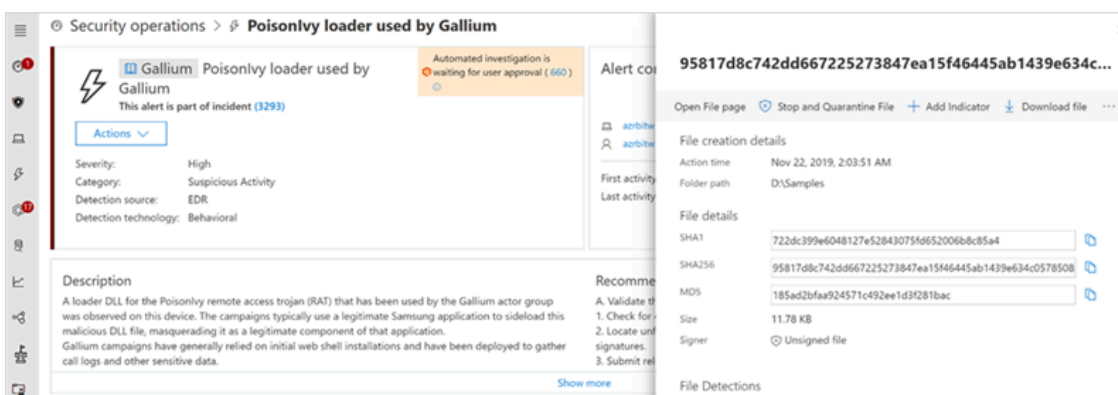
Security operations > PoisonIvy loader used by Gallium

Gallium PoisonIvy loader used by Gallium
This alert is part of incident (3293)

Automated investigation is waiting for user approval (660)

Actions

Severity: High
Category: Suspicious Activity
Detection source: EDR
Detection technology: Behavioral

Alert co

azrbitw
azrbitw

First activity
Last activity

Description
A loader DLL for the PoisonIvy remote access trojan (RAT) that has been used by the Gallium actor group was observed on this device. The campaigns typically use a legitimate Samsung application to sideload this malicious DLL file, masquerading it as a legitimate component of that application.
Gallium campaigns have generally relied on initial web shell installations and have been deployed to gather call logs and other sensitive data.

Show more

Recomme
A. Validate th
1. Check for
2. Locate unf
signatures.
3. Submit rel

95817d8c742dd667225273847ea15f46445ab1439e634c...

Open File page Stop and Quarantine File + Add Indicator Download file ...

File creation details
Action time Nov 22, 2019, 2:03:51 AM
Folder path D:\Samples

File details
SHA1 722dc399e6048127e52843075fd652006b8c85a4
SHA256 95817d8c742dd667225273847ea15f46445ab1439e634c0578508
MD5 185ad2bfaa924571c492ee1d3f281bac
Size 11.78 KB
Signer Unsigned file

File Detections